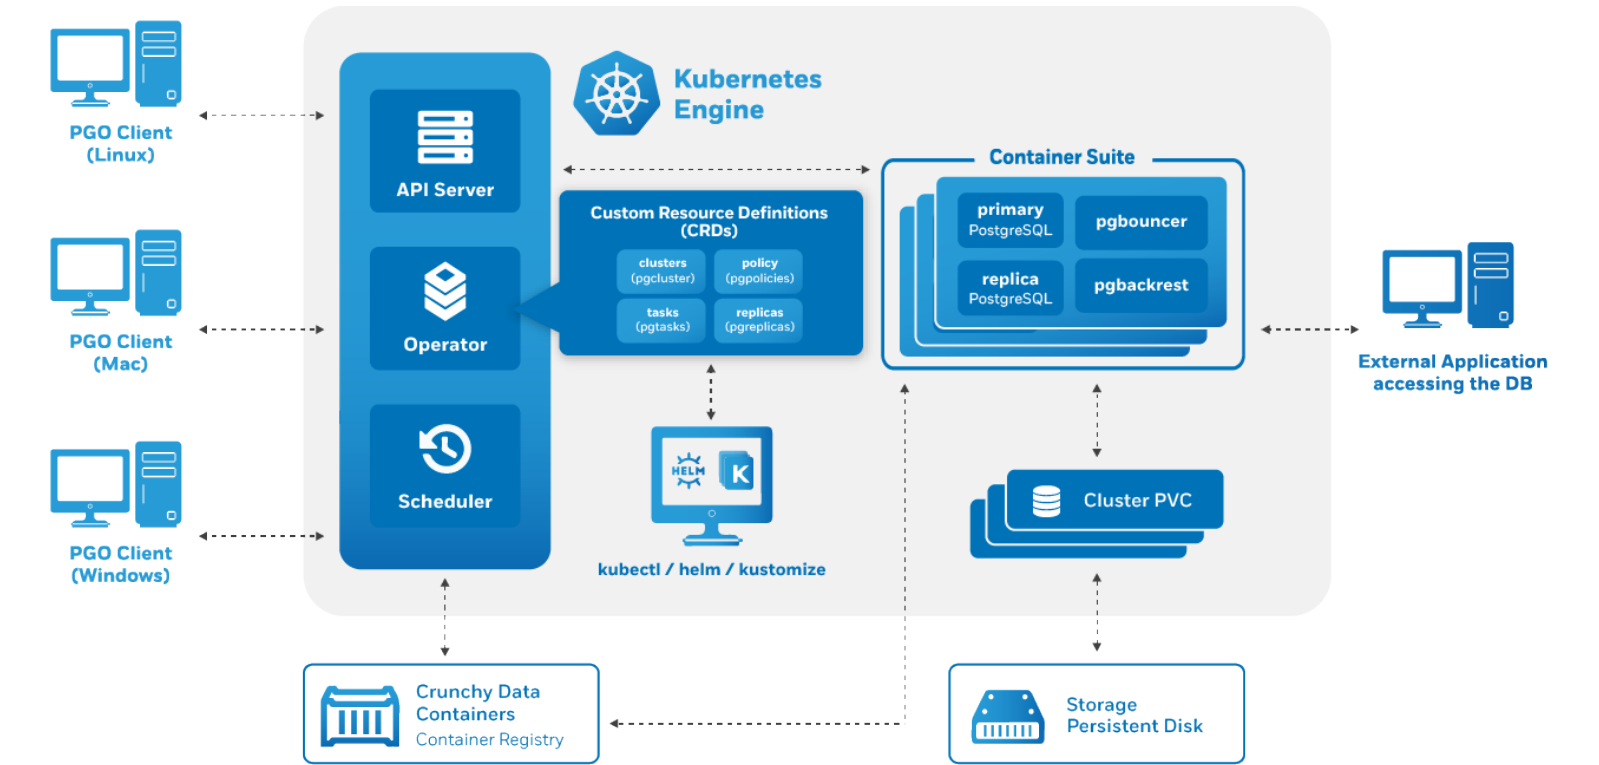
PGO Client (Linux)

PGO Client (Mac)

PGO Client (Windows)

Kubernetes Engine

API Server

Operator

Scheduler

Custom Resource Definitions (CRDs)

clusters (pgcluster)

policy (pgpolicies)

tasks (pgtasks)

replicas (pgreplicas)

Container Suite

primary PostgreSQL

pgbouncer

replica PostgreSQL

pgbackrest

External Application accessing the DB

HELM

K

kubectl / helm / kustomize

Cluster PVC

Crunchy Data Containers
Container Registry

Storage Persistent Disk